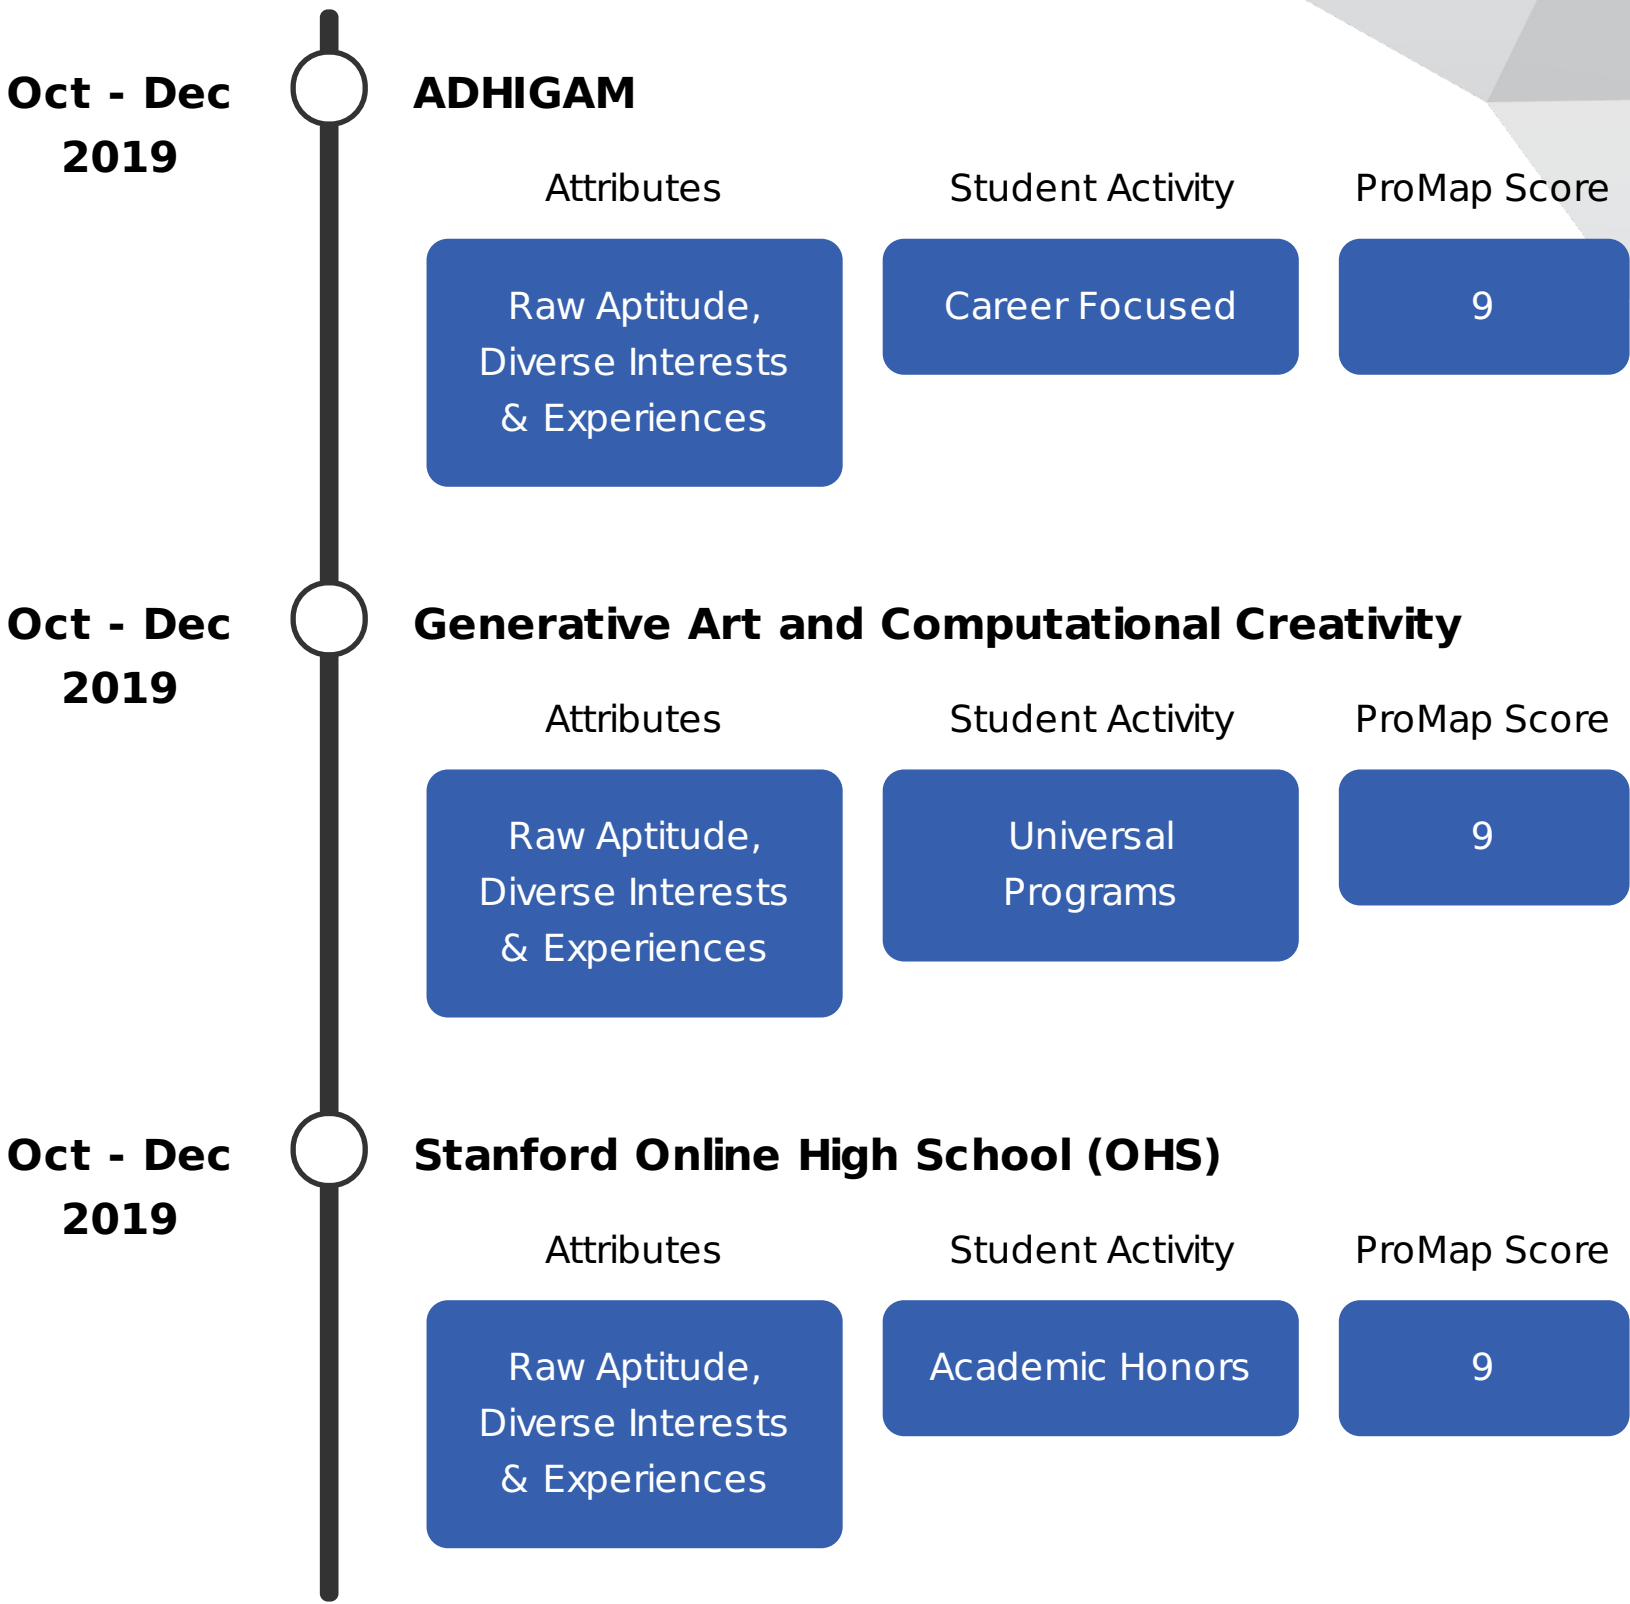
Oct - Dec 2019

ADHIGAM

Attributes

Student Activity

ProMap Score

Raw Aptitude, Diverse Interests & Experiences

Career Focused

9

Oct - Dec 2019

Generative Art and Computational Creativity

Attributes

Student Activity

ProMap Score

Raw Aptitude, Diverse Interests & Experiences

Universal Programs

9

Oct - Dec 2019

Stanford Online High School (OHS)

Attributes

Student Activity

ProMap Score

Raw Aptitude, Diverse Interests & Experiences

Academic Honors

9